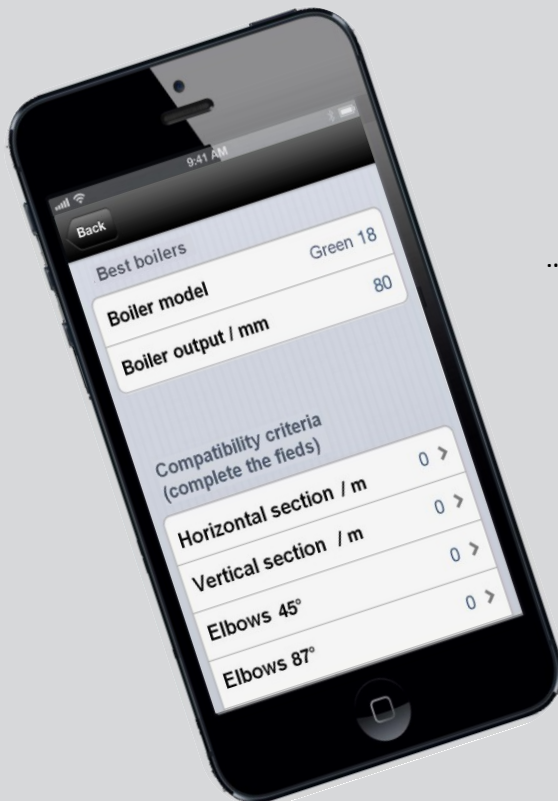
9:41 AM

Back

Best boilers

Boiler model Green 18

Boiler output / mm 80

Compatibility criteria (complete the fieds)

Horizontal section / m 0 >

Vertical section / m 0 >

Elbows 45° 0 >

Elbows 87° 0 >